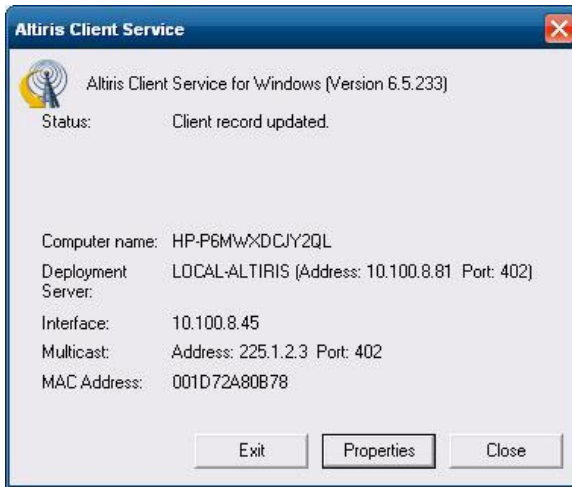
Altiris Client Service

Altiris Client Service for Windows (Version 6.5.233)

Status: Client record updated.

Computer name: HP-P6MWXDCJY2QL

Deployment Server: LOCAL-ALTIRIS (Address: 10.100.8.81 Port: 402)

Interface: 10.100.8.45

Multicast: Address: 225.1.2.3 Port: 402

MAC Address: 001D72A80B78

Exit

Properties

Close